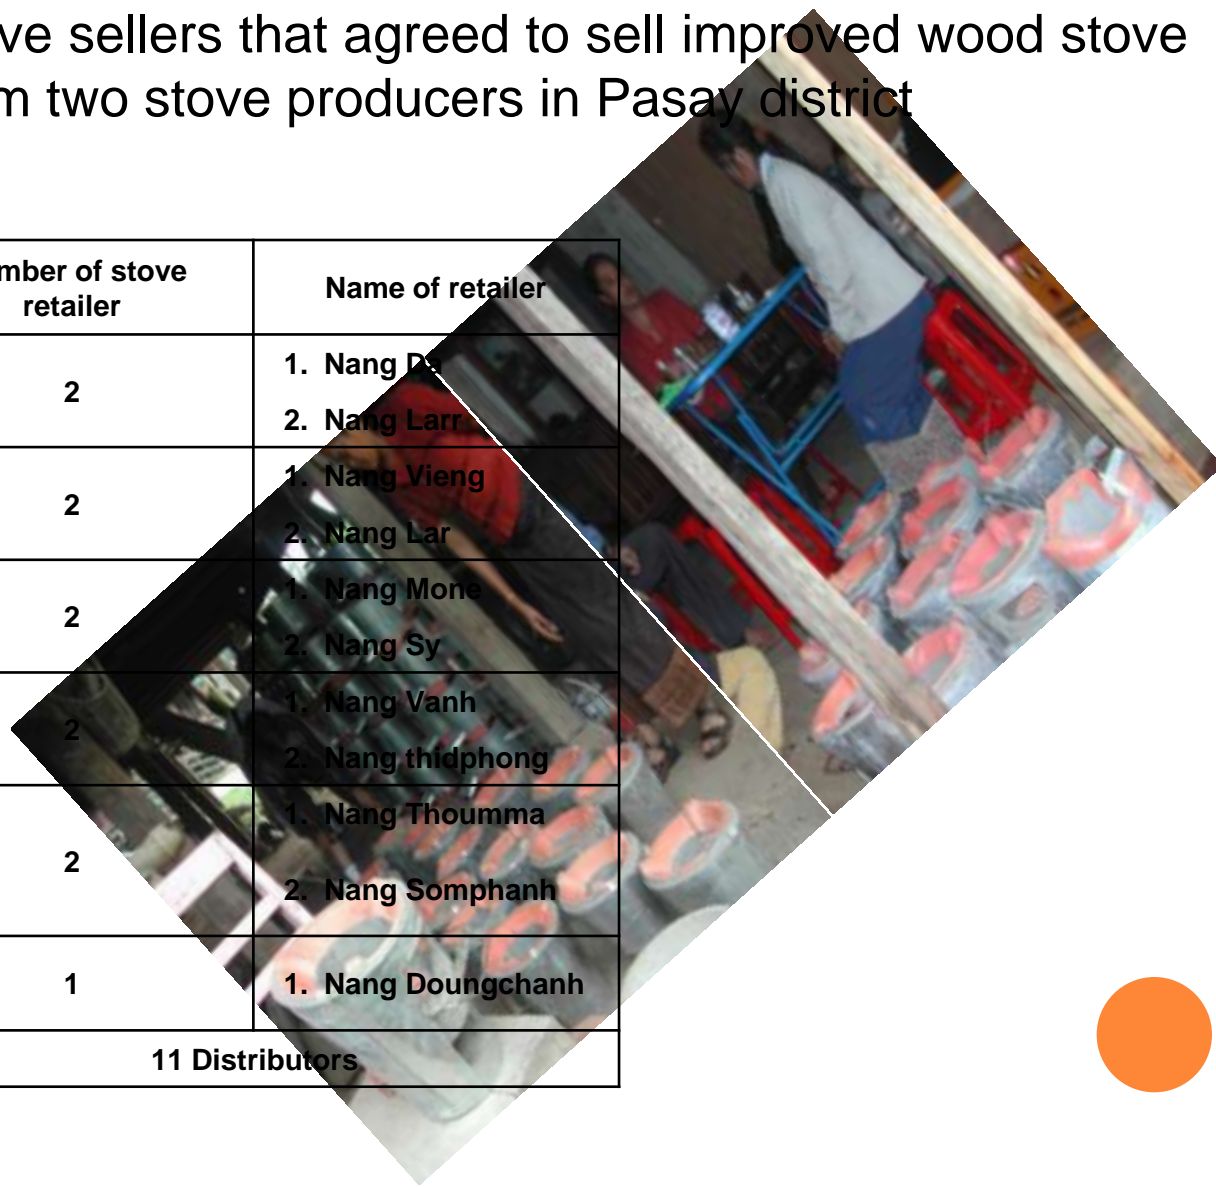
ve sellers that agreed to sell improved wood stove
m two stove producers in Pasay district

| mber of stove retailer | Name of retailer |
|---|---|
| 2 | 1. Nang Da<br>2. Nang Larr |
| 2 | 1. Nang Vieng<br>2. Nang Lar |
| 2 | 1. Nang Mone<br>2. Nang Sy |
| 2 | 1. Nang Vanh<br>2. Nang thidphong |
| 2 | 1. Nang Thoumma<br>2. Nang Somphanh |
| 1 | 1. Nang Doungchanh |
| 11 Distributors | |